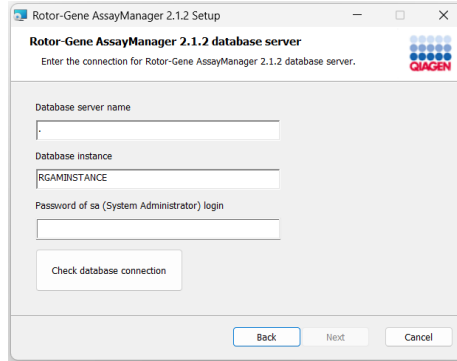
Rotor-Gene AssayManager 2.1.2 Setup

Rotor-Gene AssayManager 2.1.2 database server

Enter the connection for Rotor-Gene AssayManager 2.1.2 database server.

QIAGEN

Database server name

.

Database instance

RGAMINSTANCE

Password of sa (System Administrator) login

Check database connection

Back

Next

Cancel